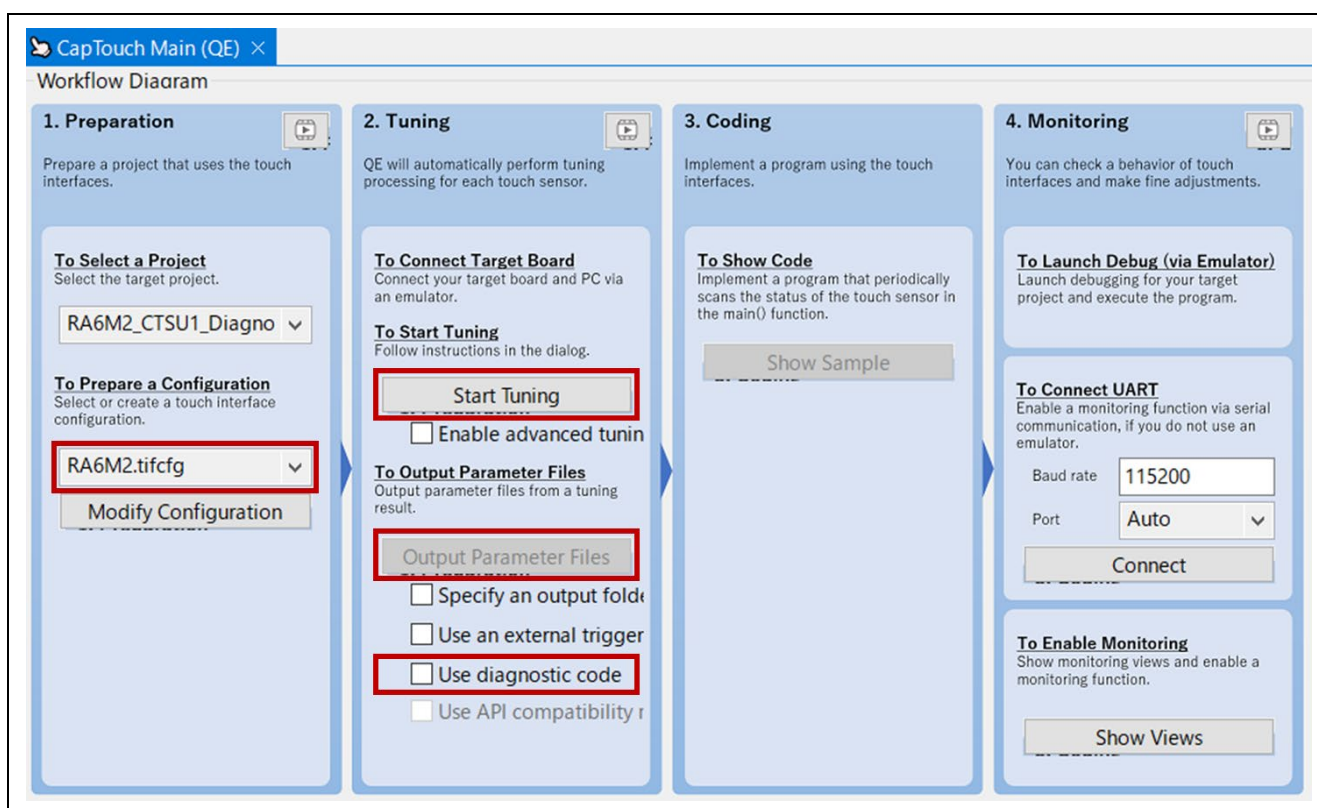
CapTouch Main (QE) ×

Workflow Diagram

1. Preparation

Prepare a project that uses the touch interfaces.

To Select a Project
Select the target project.

RA6M2_CTSU1_Diagno

To Prepare a Configuration
Select or create a touch interface configuration.

RA6M2.tifcfg

Modify Configuration

2. Tuning

QE will automatically perform tuning processing for each touch sensor.

To Connect Target Board
Connect your target board and PC via an emulator.

To Start Tuning
Follow instructions in the dialog.

Start Tuning

Enable advanced tunin

To Output Parameter Files
Output parameter files from a tuning result.

Output Parameter Files

Specify an output folde

Use an external trigger

Use diagnostic code

Use API compatibility r

3. Coding

Implement a program using the touch interfaces.

To Show Code
Implement a program that periodically scans the status of the touch sensor in the main() function.

Show Sample

4. Monitoring

You can check a behavior of touch interfaces and make fine adjustments.

To Launch Debug (via Emulator)
Launch debugging for your target project and execute the program.

To Connect UART
Enable a monitoring function via serial communication, if you do not use an emulator.

Baud rate 115200

Port Auto

Connect

To Enable Monitoring
Show monitoring views and enable a monitoring function.

Show Views